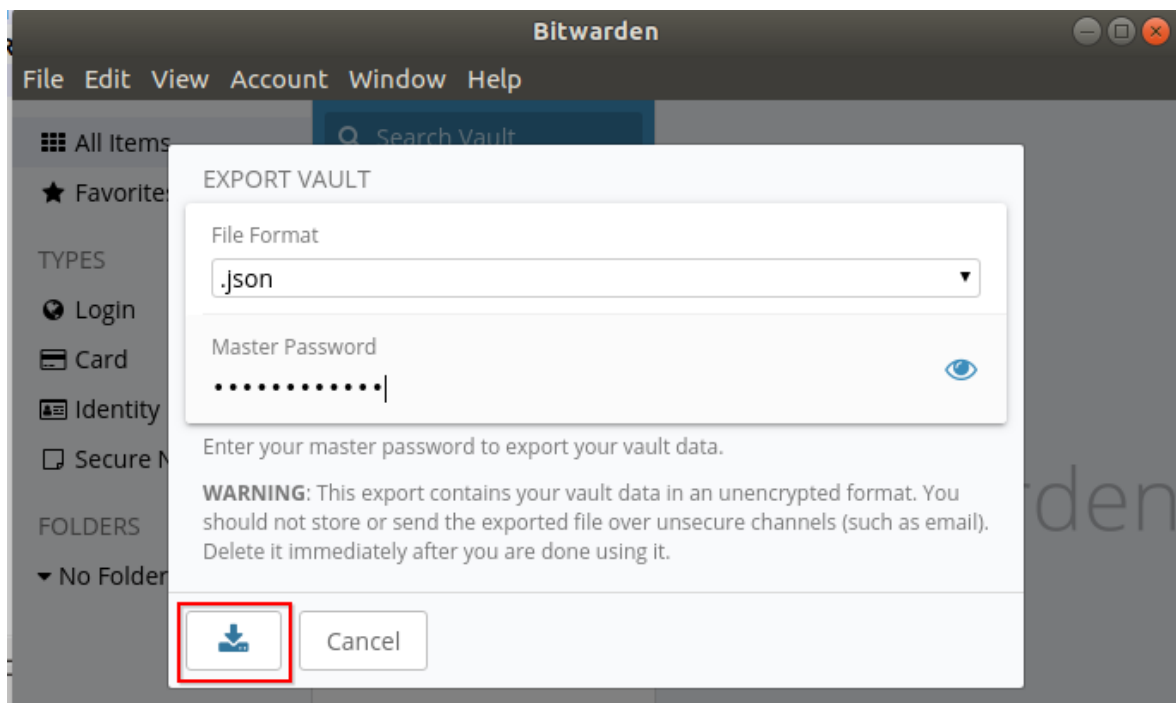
Bitwarden

File Edit View Account Window Help

All Items

Favorite

TYPES

Login

Card

Identity

Secure N

FOLDERS

No Folder

Search Vault

EXPORT VAULT

File Format

.json

Master Password

••••••••••••

Enter your master password to export your vault data.

**WARNING**: This export contains your vault data in an unencrypted format. You should not store or send the exported file over unsecure channels (such as email). Delete it immediately after you are done using it.

Cancel

rden